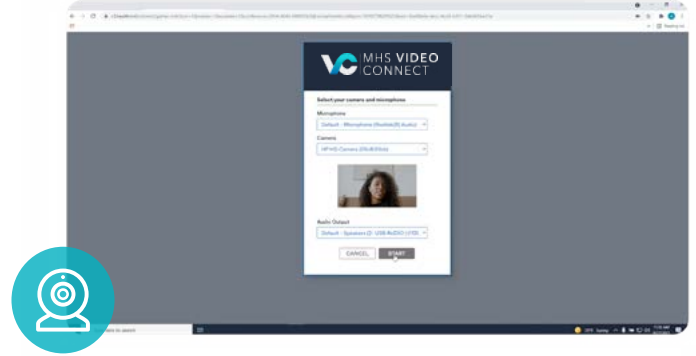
MHS VIDEO CONNECT

Select your camera and microphone

Microphone

Default - Microphone (Realtek(R) Audio)

Camera

HP HD Camera (05c8:03cb)

Audio Output

Default - Speakers (2- USB AUDIO (1570)

CANCEL

START

Type here to search